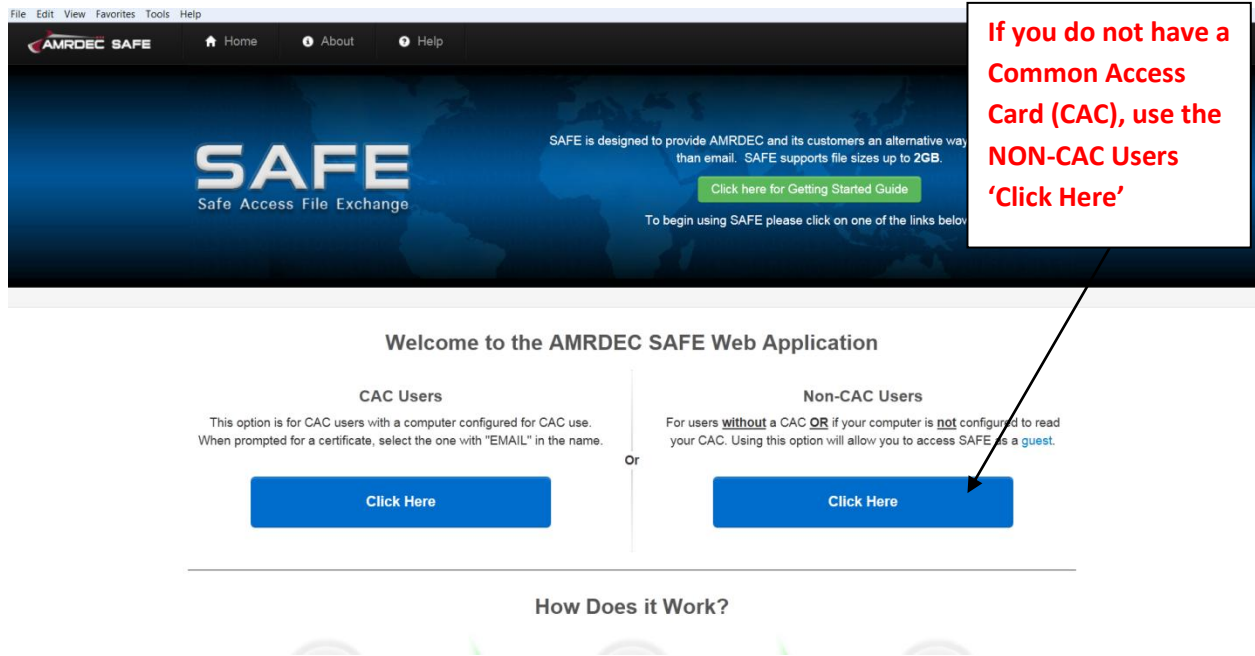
File Edit View Favorites Tools Help

AMRDEC SAFE

Home About Help

If you do not have a Common Access Card (CAC), use the NON-CAC Users 'Click Here'

SAFE
Safe Access File Exchange

SAFE is designed to provide AMRDEC and its customers an alternative way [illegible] than email. SAFE supports file sizes up to 2GB.

Click here for Getting Started Guide

To begin using SAFE please click on one of the links belo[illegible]

Welcome to the AMRDEC SAFE Web Application

CAC Users

This option is for CAC users with a computer configured for CAC use. When prompted for a certificate, select the one with "EMAIL" in the name.

Click Here

Or

Non-CAC Users

For users without a CAC OR if your computer is not configur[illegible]d to read your CAC. Using this option will allow you to access SAFE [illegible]s a guest.

Click Here

How Does it Work?